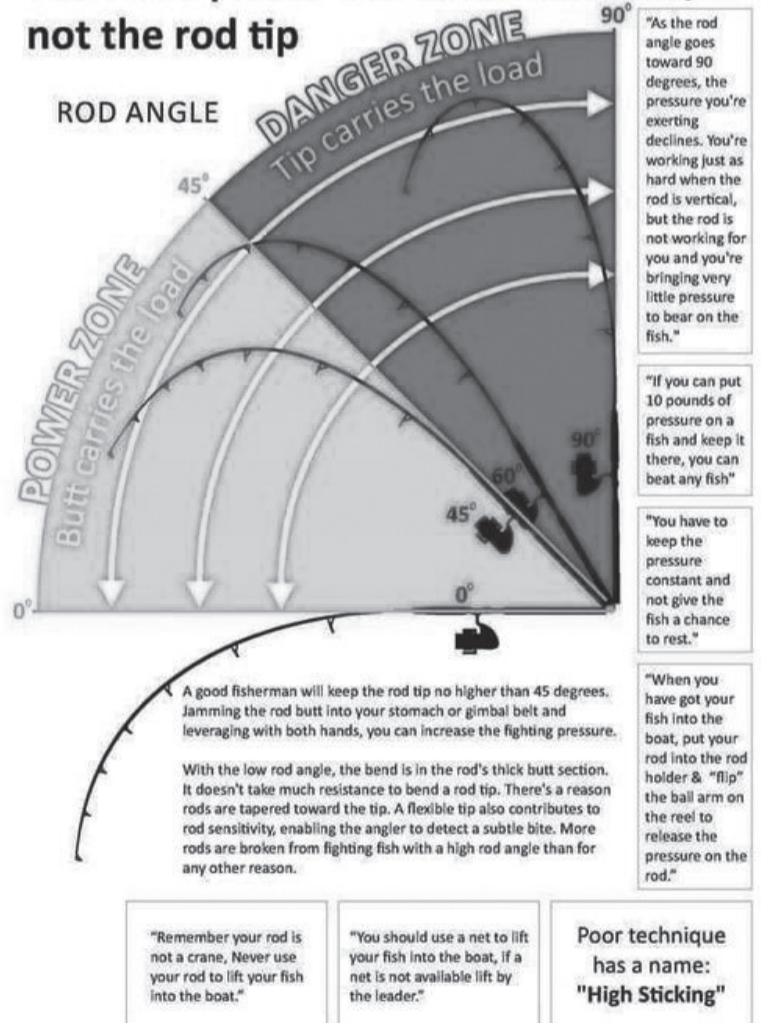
not the rod tip

ROD ANGLE

DANGER ZONE
Tip carries the load

POWER ZONE
Butt carries the load

90°

45°

0°

90°

60°

45°

0°

"As the rod angle goes toward 90 degrees, the pressure you're exerting declines. You're working just as hard when the rod is vertical, but the rod is not working for you and you're bringing very little pressure to bear on the fish."

"If you can put 10 pounds of pressure on a fish and keep it there, you can beat any fish"

"You have to keep the pressure constant and not give the fish a chance to rest."

"When you have got your fish into the boat, put your rod into the rod holder & "flip" the bail arm on the reel to release the pressure on the rod."

A good fisherman will keep the rod tip no higher than 45 degrees. Jamming the rod butt into your stomach or gimbal belt and leveraging with both hands, you can increase the fighting pressure.

With the low rod angle, the bend is in the rod's thick butt section. It doesn't take much resistance to bend a rod tip. There's a reason rods are tapered toward the tip. A flexible tip also contributes to rod sensitivity, enabling the angler to detect a subtle bite. More rods are broken from fighting fish with a high rod angle than for any other reason.

"Remember your rod is not a crane, Never use your rod to lift your fish into the boat."

"You should use a net to lift your fish into the boat, if a net is not available lift by the leader."

Poor technique has a name: "High Sticking"